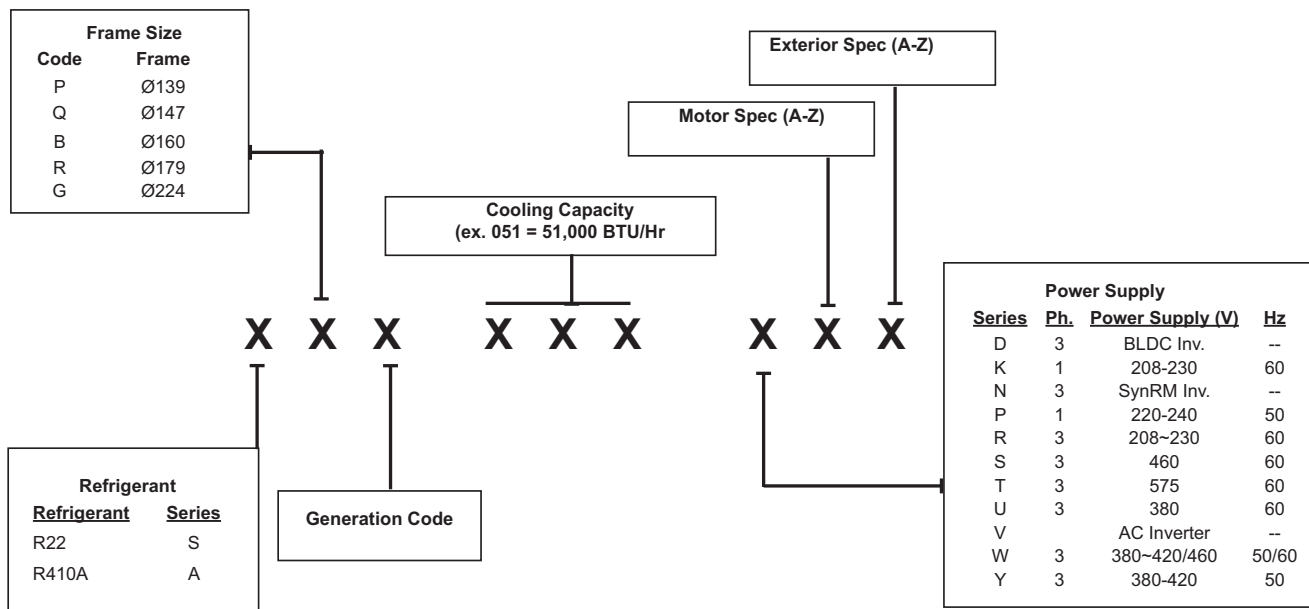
Frame Size

| Code | Frame |
|---|---|
| P | Ø139 |
| Q | Ø147 |
| B | Ø160 |
| R | Ø179 |
| G | Ø224 |

Exterior Spec (A-Z)

Motor Spec (A-Z)

Cooling Capacity
(ex. 051 = 51,000 BTU/Hr

X X X X X X X X X

Power Supply

| Series | Ph. | Power Supply (V) | Hz |
|---|---|---|---|
| D | 3 | BLDC Inv. | -- |
| K | 1 | 208-230 | 60 |
| N | 3 | SynRM Inv. | -- |
| P | 1 | 220-240 | 50 |
| R | 3 | 208~230 | 60 |
| S | 3 | 460 | 60 |
| T | 3 | 575 | 60 |
| U | 3 | 380 | 60 |
| V | | AC Inverter | -- |
| W | 3 | 380~420/460 | 50/60 |
| Y | 3 | 380-420 | 50 |

Refrigerant

| Refrigerant | Series |
|---|---|
| R22 | S |
| R410A | A |

Generation Code